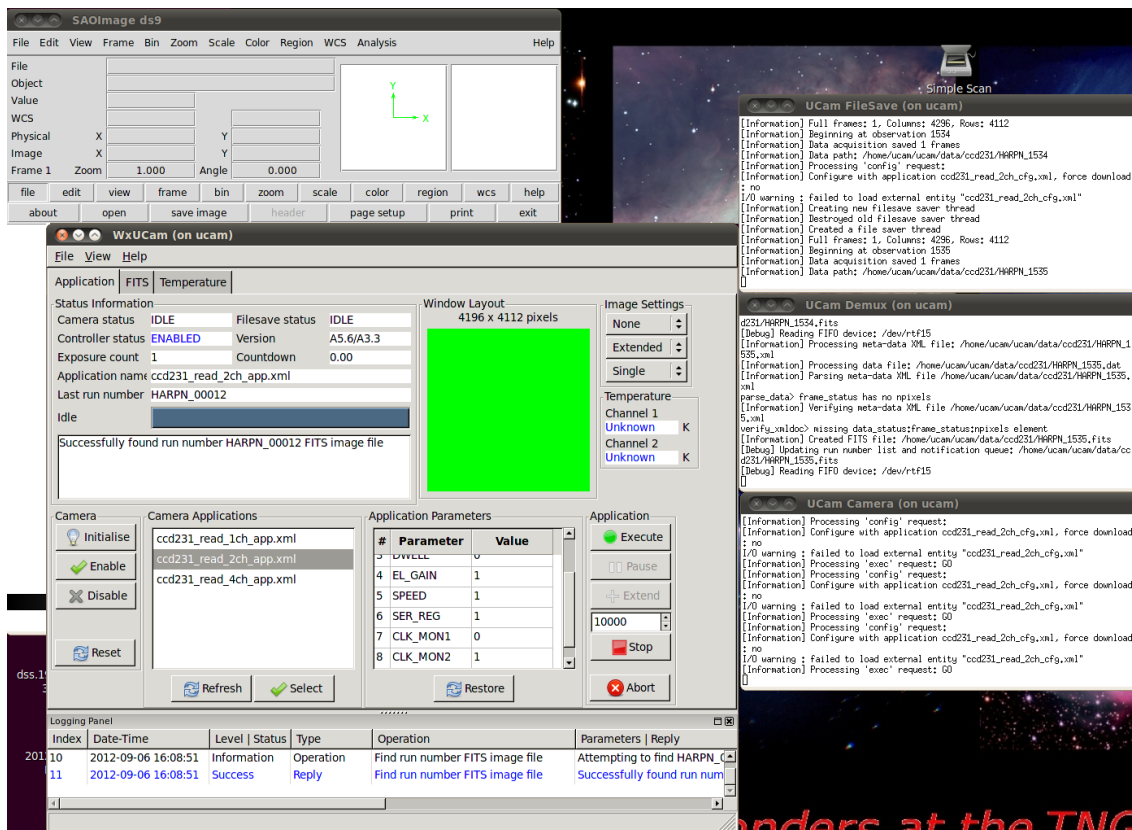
SAOImage ds9

File Edit View Frame Bin Zoom Scale Color Region WCS Analysis Help

File
Object
Value
WCS
Physical X Y
Image X Y
Frame 1 Zoom 1.000 Angle 0.000

Y
X

file edit view frame bin zoom scale color region wcs help
about open save image header page setup print exit

Simple Scan

UCam FileSave (on ucam)

[Information] Full frames: 1, Columns: 4296, Rows: 4112
[Information] Beginning at observation 1534
[Information] Data acquisition saved 1 frames
[Information] Data path: /home/ucam/ucam/data/ccd231/HARPN_1534
[Information] Processing 'config' request:
[Information] Configure with application ccd231_read_2ch_cfg.xml, force download: no
I/O warning : failed to load external entity "ccd231_read_2ch_cfg.xml"
[Information] Creating new filesave saver thread
[Information] Destroyed old filesave saver thread
[Information] Created a file saver thread
[Information] Full frames: 1, Columns: 4296, Rows: 4112
[Information] Beginning at observation 1535
[Information] Data acquisition saved 1 frames
[Information] Data path: /home/ucam/ucam/data/ccd231/HARPN_1535

UCam Demux (on ucam)

d231/HARPN_1534.fits
[Debug] Reading FIFO device: /dev/rtf15
[Information] Processing meta-data XML file: /home/ucam/ucam/data/ccd231/HARPN_1535.xml
[Information] Processing data file: /home/ucam/ucam/data/ccd231/HARPN_1535.dat
[Information] Parsing meta-data XML file /home/ucam/ucam/data/ccd231/HARPN_1535.xml
parse_data> frame_status has no npixels
[Information] Verifying meta-data XML file /home/ucam/ucam/data/ccd231/HARPN_1535.xml
verify_xmldoc> missing data_status:frame_status:npixels element
[Information] Created FITS file: /home/ucam/ucam/data/ccd231/HARPN_1535.fits
[Debug] Updating run number list and notification queue: /home/ucam/ucam/data/ccd231/HARPN_1535.fits
[Debug] Reading FIFO device: /dev/rtf15

UCam Camera (on ucam)

[Information] Processing 'config' request:
[Information] Configure with application ccd231_read_2ch_cfg.xml, force download: no
I/O warning : failed to load external entity "ccd231_read_2ch_cfg.xml"
[Information] Processing 'exec' request: GO
[Information] Processing 'config' request:
[Information] Configure with application ccd231_read_2ch_cfg.xml, force download: no
I/O warning : failed to load external entity "ccd231_read_2ch_cfg.xml"
[Information] Processing 'exec' request: GO
[Information] Processing 'config' request:
[Information] Configure with application ccd231_read_2ch_cfg.xml, force download: no
I/O warning : failed to load external entity "ccd231_read_2ch_cfg.xml"
[Information] Processing 'exec' request: GO

WxUCam (on ucam)

File View Help

Application FITS Temperature

Status Information
Camera status IDLE Filesave status IDLE
Controller status ENABLED Version A5.6/A3.3
Exposure count 1 Countdown 0.00
Application name ccd231_read_2ch_app.xml
Last run number HARPN_00012
Idle
Successfully found run number HARPN_00012 FITS image file

Window Layout
4196 x 4112 pixels

Image Settings
None
Extended
Single

Temperature
Channel 1
Unknown K
Channel 2
Unknown K

Camera
Initialise
Enable
Disable
Reset

Camera Applications
ccd231_read_1ch_app.xml
ccd231_read_2ch_app.xml
ccd231_read_4ch_app.xml
Refresh Select

Application Parameters
| # | Parameter | Value |
|---|---|---|
| 3 | DWELL | 0 |
| 4 | EL_GAIN | 1 |
| 5 | SPEED | 1 |
| 6 | SER_REG | 1 |
| 7 | CLK_MON1 | 0 |
| 8 | CLK_MON2 | 1 |
Restore

Application
Execute
Pause
Extend
10000
Stop
Abort

Logging Panel
| Index | Date-Time | Level \| Status | Type | Operation | Parameters \| Reply |
|---|---|---|---|---|---|
| 10 | 2012-09-06 16:08:51 | Information | Operation | Find run number FITS image file | Attempting to find HARPN_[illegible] |
| 11 | 2012-09-06 16:08:51 | Success | Reply | Find run number FITS image file | Successfully found run num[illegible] |

dss.1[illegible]
201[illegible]
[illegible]nders at the TNG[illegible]